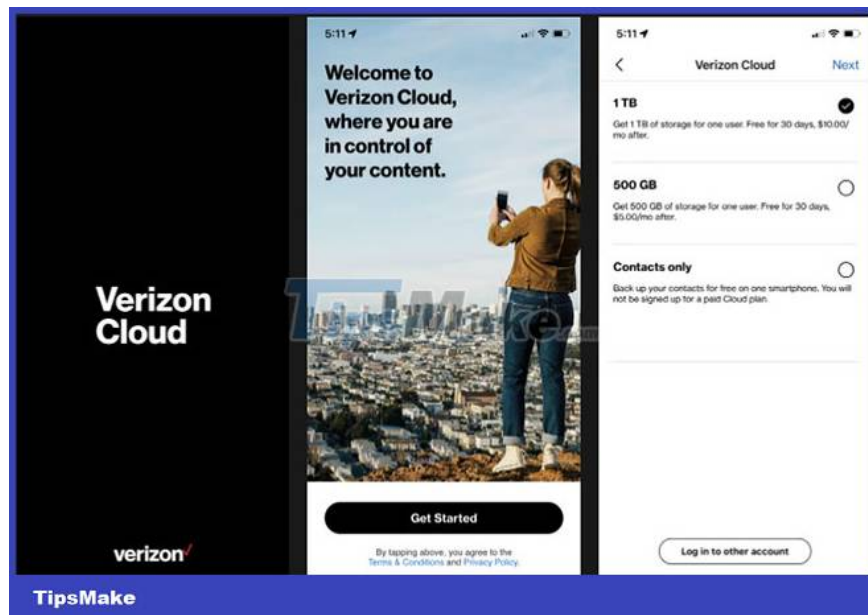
Verizon Cloud

verizon

5:11

Welcome to Verizon Cloud, where you are in control of your content.

Get Started

By tapping above, you agree to the Terms & Conditions and Privacy Policy.

5:11

Verizon Cloud

Next

1 TB

Get 1 TB of storage for one user. Free for 30 days, $10.00/mo after.

500 GB

Get 500 GB of storage for one user. Free for 30 days, $5.00/mo after.

Contacts only

Back up your contacts for free on one smartphone. You will not be signed up for a paid Cloud plan.

Log in to other account

TipsMake